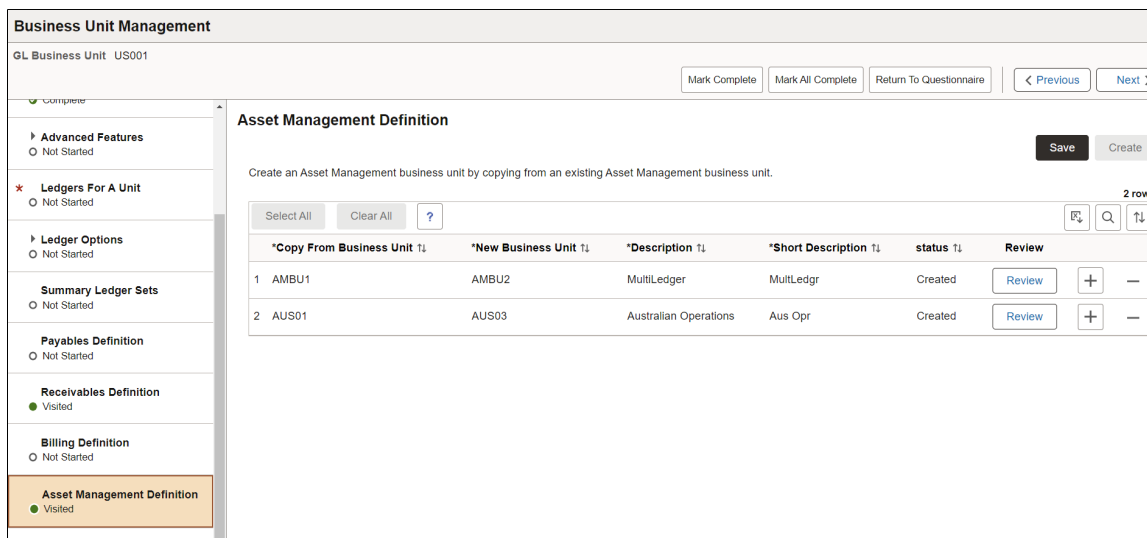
Business Unit Management

GL Business Unit US001

Mark Complete | Mark All Complete | Return To Questionnaire | Previous | Next

Complete

Advanced Features
Not Started

Ledgers For A Unit
Not Started

Ledger Options
Not Started

Summary Ledger Sets
Not Started

Payables Definition
Not Started

Receivables Definition
Visited

Billing Definition
Not Started

Asset Management Definition
Visited

Asset Management Definition

Save | Create

Create an Asset Management business unit by copying from an existing Asset Management business unit.

2 row

Select All | Clear All | ?

| | *Copy From Business Unit | *New Business Unit | *Description | *Short Description | status | Review | | |
|---|---|---|---|---|---|---|---|---|
| 1 | AMBU1 | AMBU2 | MultiLedger | MultLedgr | Created | Review | + | − |
| 2 | AUS01 | AUS03 | Australian Operations | Aus Opr | Created | Review | + | − |